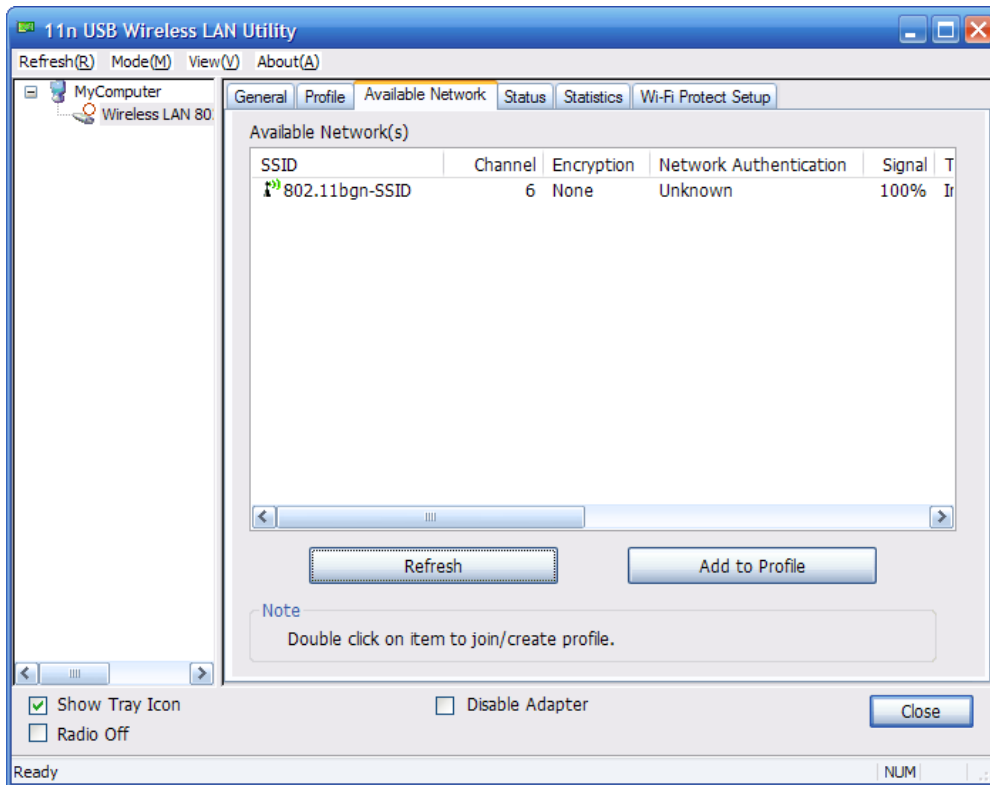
11n USB Wireless LAN Utility

Refresh(R) Mode(M) View(V) About(A)

MyComputer
Wireless LAN 80

General | Profile | Available Network | Status | Statistics | Wi-Fi Protect Setup

Available Network(s)

| SSID | Channel | Encryption | Network Authentication | Signal | T |
|---|---|---|---|---|---|
| 802.11bgn-SSID | 6 | None | Unknown | 100% | Ir |

Refresh

Add to Profile

Note
Double click on item to join/create profile.

Show Tray Icon
Radio Off
Disable Adapter
Close

Ready
NUM